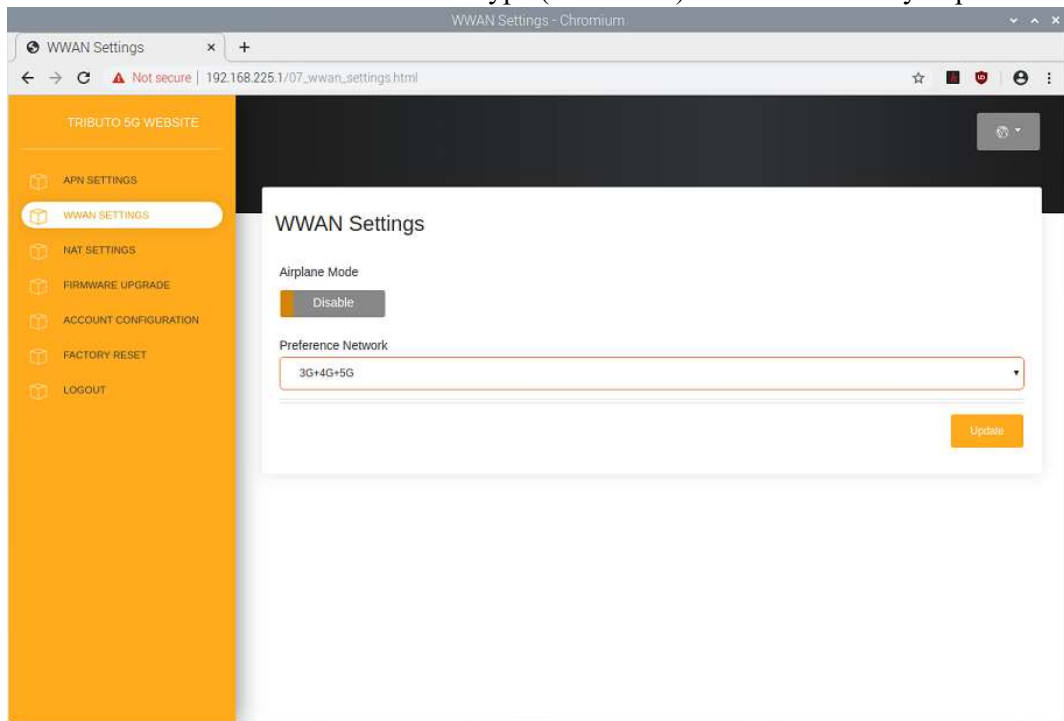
WWAN Settings - Chromium

WWAN Settings ×

Not secure | 192.168.225.1/07_wwan_settings.html

TRIBUTO 5G WEBSITE

APN SETTINGS

WWAN SETTINGS

NAT SETTINGS

FIRMWARE UPGRADE

ACCOUNT CONFIGURATION

FACTORY RESET

LOGOUT

WWAN Settings

Airplane Mode

Disable

Preference Network

3G+4G+5G

Update